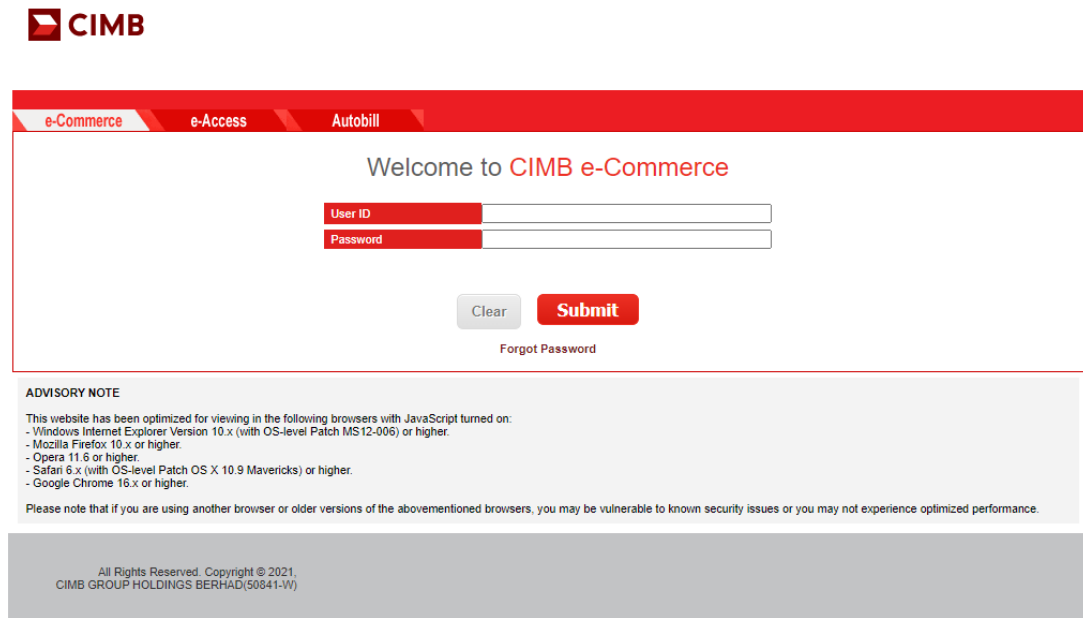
CIMB

e-Commerce e-Access Autobill

Welcome to CIMB e-Commerce

User ID
Password

Clear Submit

Forgot Password

ADVISORY NOTE

This website has been optimized for viewing in the following browsers with JavaScript turned on:
- Windows Internet Explorer Version 10.x (with OS-level Patch MS12-006) or higher.
- Mozilla Firefox 10.x or higher.
- Opera 11.6 or higher.
- Safari 6.x (with OS-level Patch OS X 10.9 Mavericks) or higher.
- Google Chrome 16.x or higher.

Please note that if you are using another browser or older versions of the abovementioned browsers, you may be vulnerable to known security issues or you may not experience optimized performance.

All Rights Reserved. Copyright © 2021,
CIMB GROUP HOLDINGS BERHAD(50841-W)